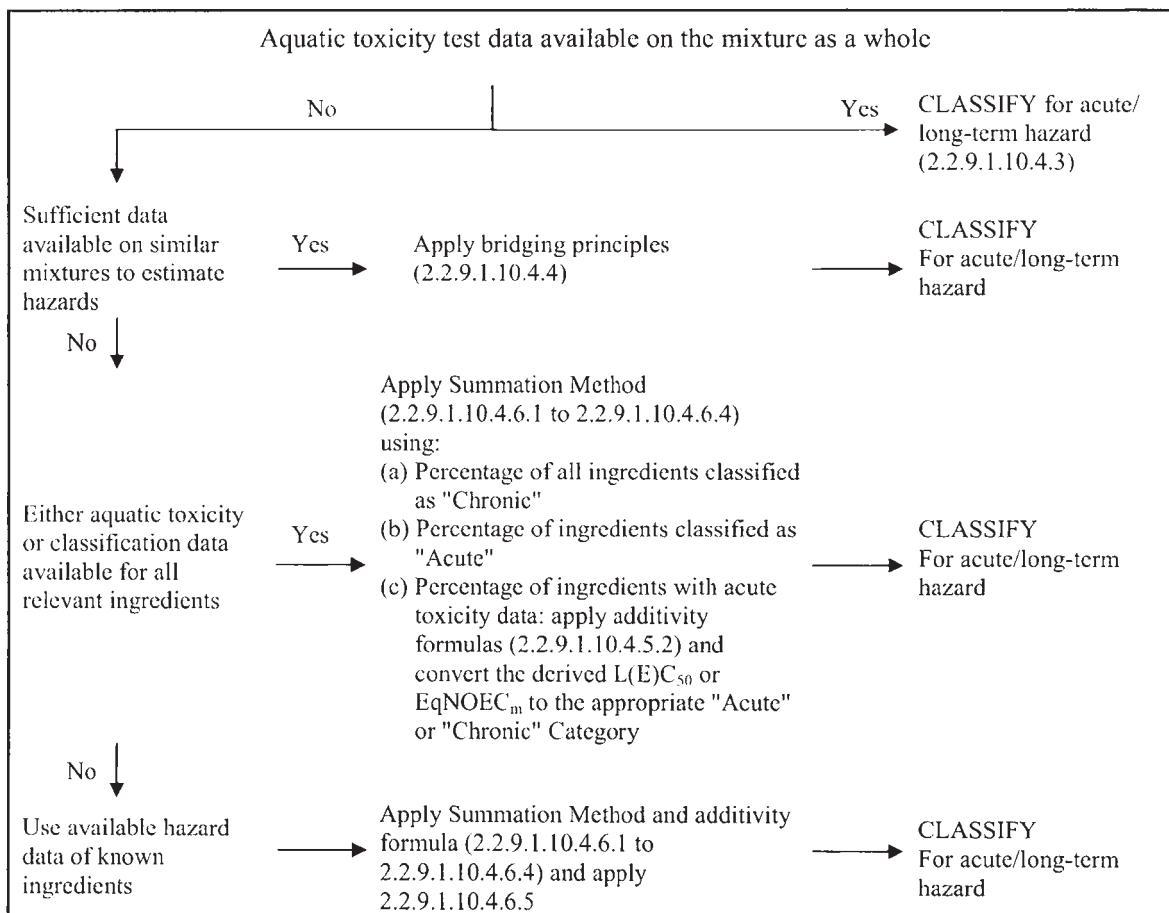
Aquatic toxicity test data available on the mixture as a whole

No

Yes

CLASSIFY for acute/ long-term hazard (2.2.9.1.10.4.3)

Sufficient data available on similar mixtures to estimate hazards

Yes

Apply bridging principles (2.2.9.1.10.4.4)

CLASSIFY For acute/long-term hazard

No

Either aquatic toxicity or classification data available for all relevant ingredients

Yes

Apply Summation Method (2.2.9.1.10.4.6.1 to 2.2.9.1.10.4.6.4) using:
(a) Percentage of all ingredients classified as "Chronic"
(b) Percentage of ingredients classified as "Acute"
(c) Percentage of ingredients with acute toxicity data: apply additivity formulas (2.2.9.1.10.4.5.2) and convert the derived $L(E)C_{50}$ or $EqNOEC_m$ to the appropriate "Acute" or "Chronic" Category

CLASSIFY For acute/long-term hazard

No

Use available hazard data of known ingredients

Apply Summation Method and additivity formula (2.2.9.1.10.4.6.1 to 2.2.9.1.10.4.6.4) and apply 2.2.9.1.10.4.6.5

CLASSIFY For acute/long-term hazard